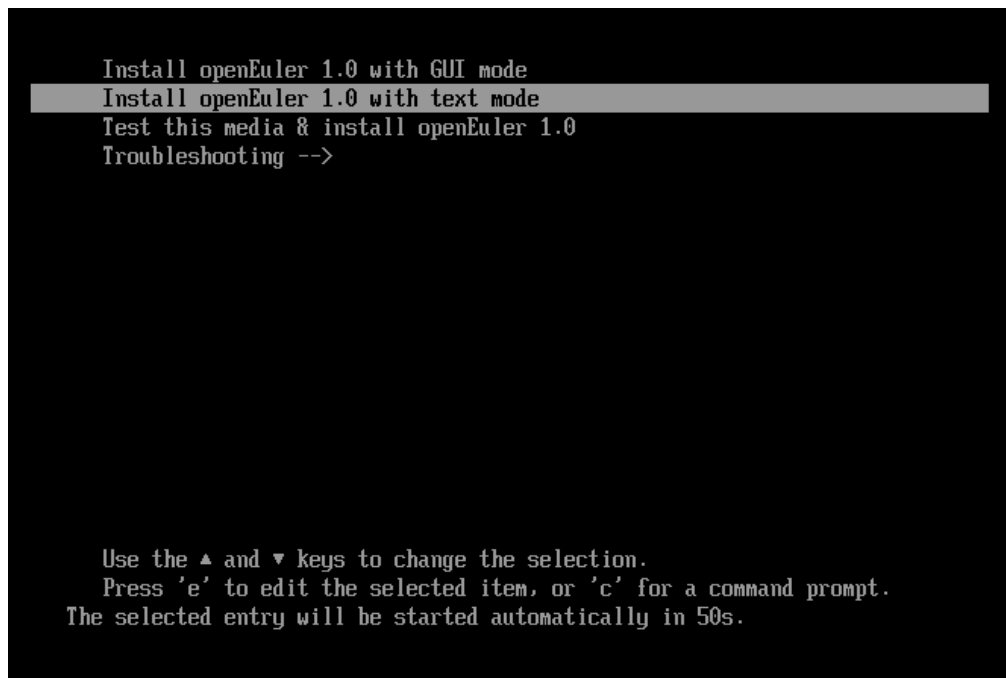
Install openEuler 1.0 with GUI mode
Install openEuler 1.0 with text mode
Test this media & install openEuler 1.0
Troubleshooting -->

Use the ▲ and ▼ keys to change the selection.
Press 'e' to edit the selected item, or 'c' for a command prompt.
The selected entry will be started automatically in 50s.